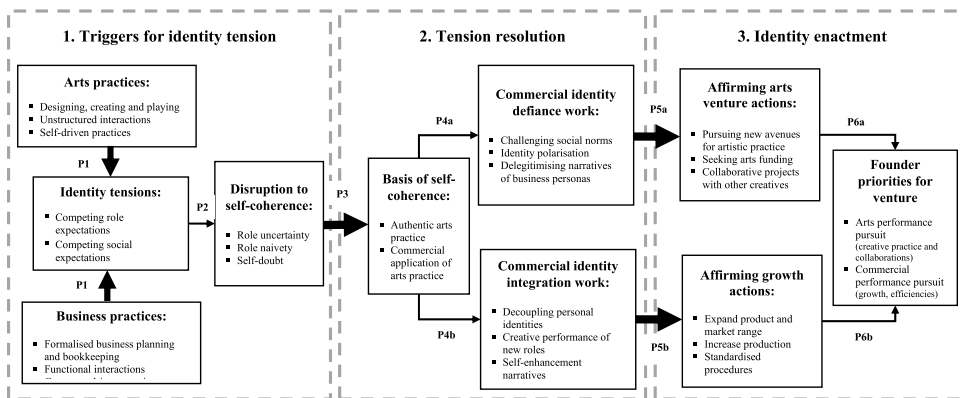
1. Triggers for identity tension

Arts practices:
- Designing, creating and playing
- Unstructured interactions
- Self-driven practices

P1

Identity tensions:
- Competing role expectations
- Competing social expectations

P1

Business practices:
- Formalised business planning and bookkeeping
- Functional interactions
- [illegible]

P2

Disruption to self-coherence:
- Role uncertainty
- Role naivety
- Self-doubt

P3

2. Tension resolution

Basis of self-coherence:
- Authentic arts practice
- Commercial application of arts practice

P4a

Commercial identity defiance work:
- Challenging social norms
- Identity polarisation
- Delegitimising narratives of business personas

P4b

Commercial identity integration work:
- Decoupling personal identities
- Creative performance of new roles
- Self-enhancement narratives

P5a

P5b

3. Identity enactment

Affirming arts venture actions:
- Pursuing new avenues for artistic practice
- Seeking arts funding
- Collaborative projects with other creatives

P6a

Founder priorities for venture
- Arts performance pursuit (creative practice and collaborations)
- Commercial performance pursuit (growth, efficiencies)

Affirming growth actions:
- Expand product and market range
- Increase production
- Standardised procedures

P6b